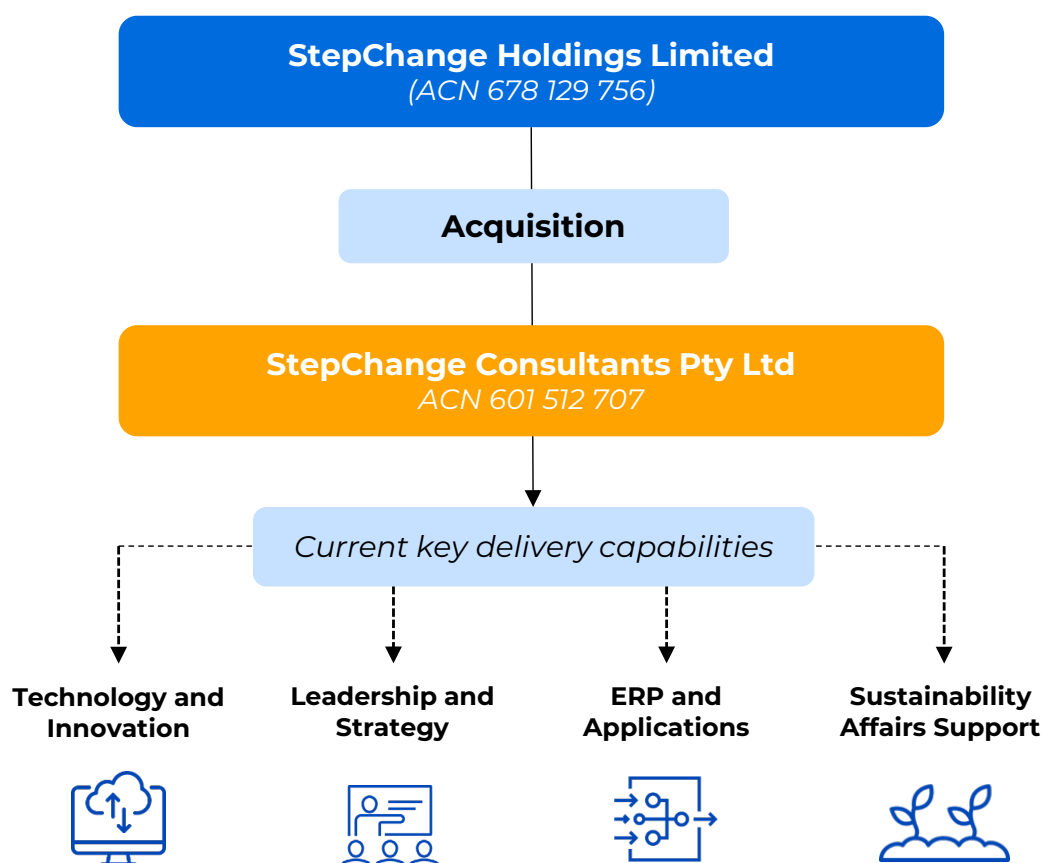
StepChange Holdings Limited
(ACN 678 129 756)

Acquisition

StepChange Consultants Pty Ltd
ACN 601 512 707

Current key delivery capabilities

Technology and Innovation

Leadership and Strategy

ERP and Applications

Sustainability Affairs Support